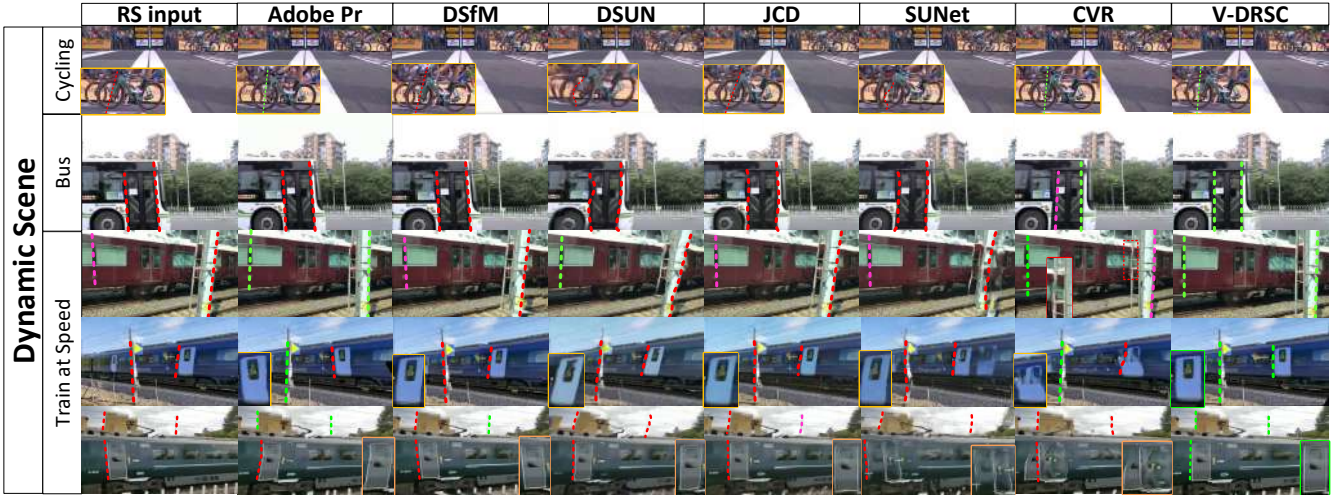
| | | RS input | Adobe Pr | DSfM | DSUN | JCD | SUNet | CVR | V-DRSC |
|---|---|---|---|---|---|---|---|---|---|
| Dynamic Scene | Cycling | | | | | | | | |
| | Bus | | | | | | | | |
| | Train at Speed | | | | | | | | |